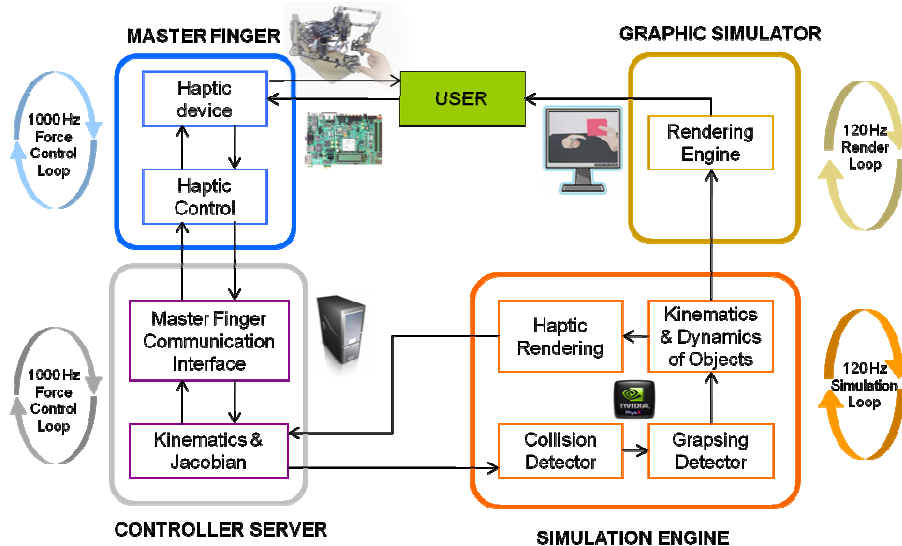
MASTER FINGER

GRAPHIC SIMULATOR

1000 Hz
Force
Control
Loop

Haptic
device

USER

Rendering
Engine

120 Hz
Render
Loop

Haptic
Control

Master Finger
Communication
Interface

Haptic
Rendering

Kinematics
& Dynamics
of Objects

1000 Hz
Force
Control
Loop

120 Hz
Simulation
Loop

Kinematics &
Jacobian

Collision
Detector

Grapsing
Detector

CONTROLLER SERVER

SIMULATION ENGINE